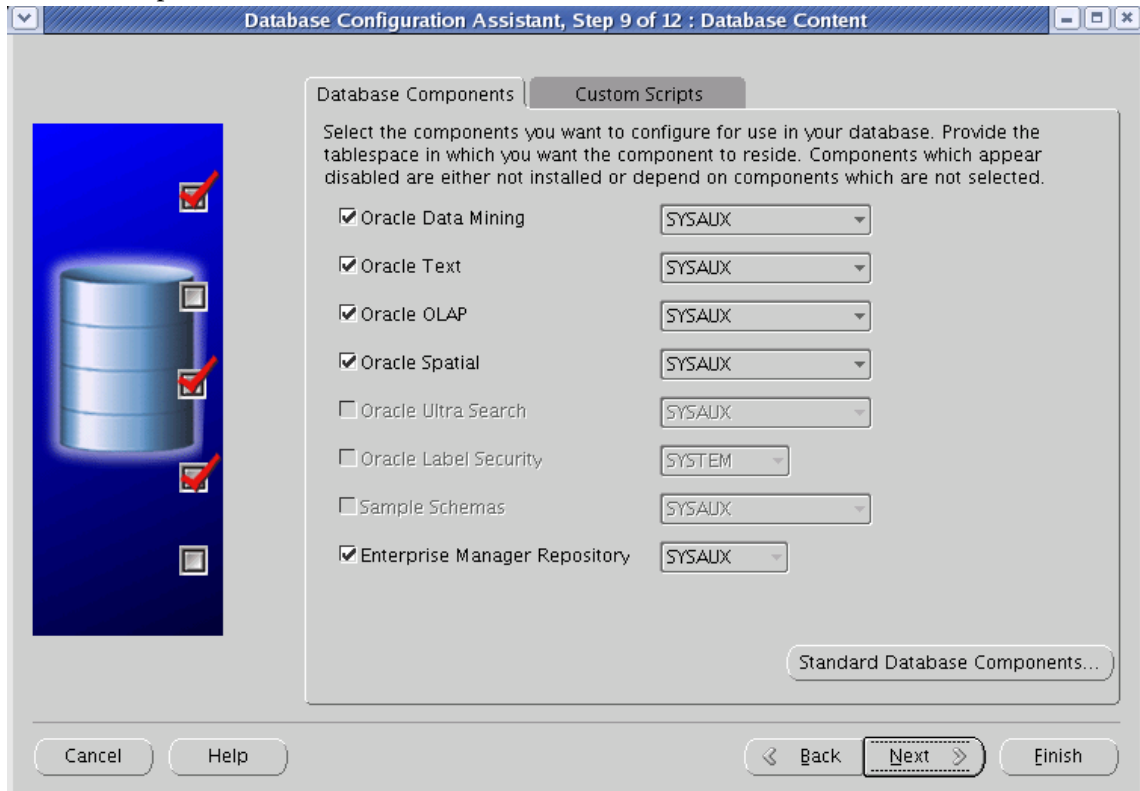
Database Configuration Assistant, Step 9 of 12 : Database Content

Database Components | Custom Scripts

Select the components you want to configure for use in your database. Provide the tablespace in which you want the component to reside. Components which appear disabled are either not installed or depend on components which are not selected.

☑ Oracle Data Mining | SYSAUX
☑ Oracle Text | SYSAUX
☑ Oracle OLAP | SYSAUX
☑ Oracle Spatial | SYSAUX
☐ Oracle Ultra Search | SYSAUX
☐ Oracle Label Security | SYSTEM
☐ Sample Schemas | SYSAUX
☑ Enterprise Manager Repository | SYSAUX

Standard Database Components...

Cancel
Help
Back
Next
Finish